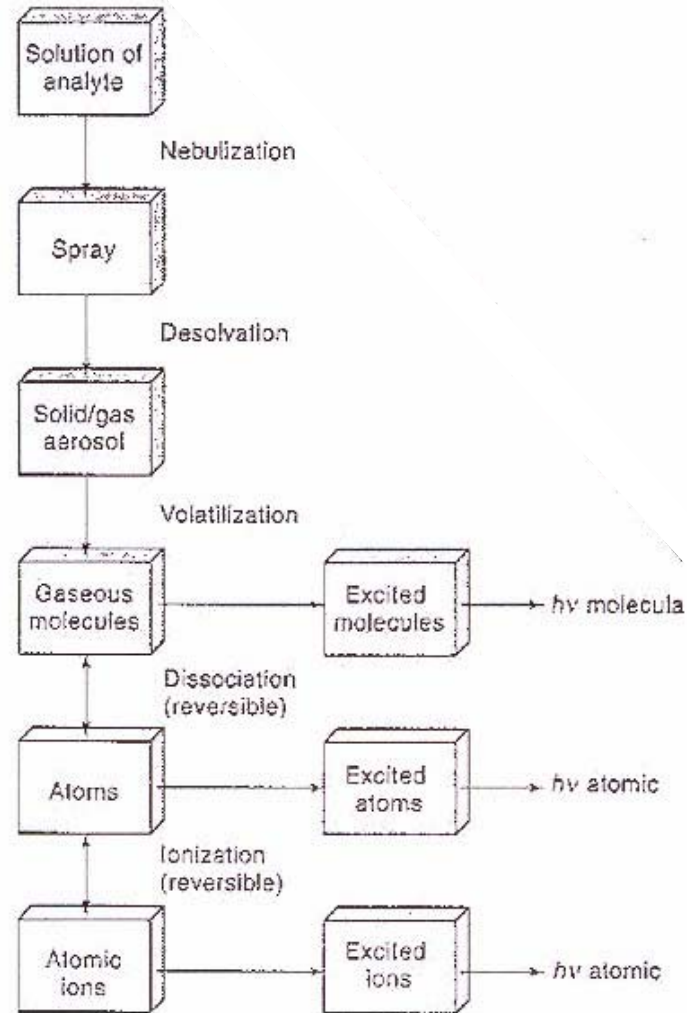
Solution of analyte

Nebulization

Spray

Desolvation

Solid/gas aerosol

Volatilization

Gaseous molecules

Excited molecules

$h\nu$ molecula

Dissociation (reversible)

Atoms

Excited atoms

$h\nu$ atomic

Ionization (reversible)

Atomic ions

Excited ions

$h\nu$ atomic